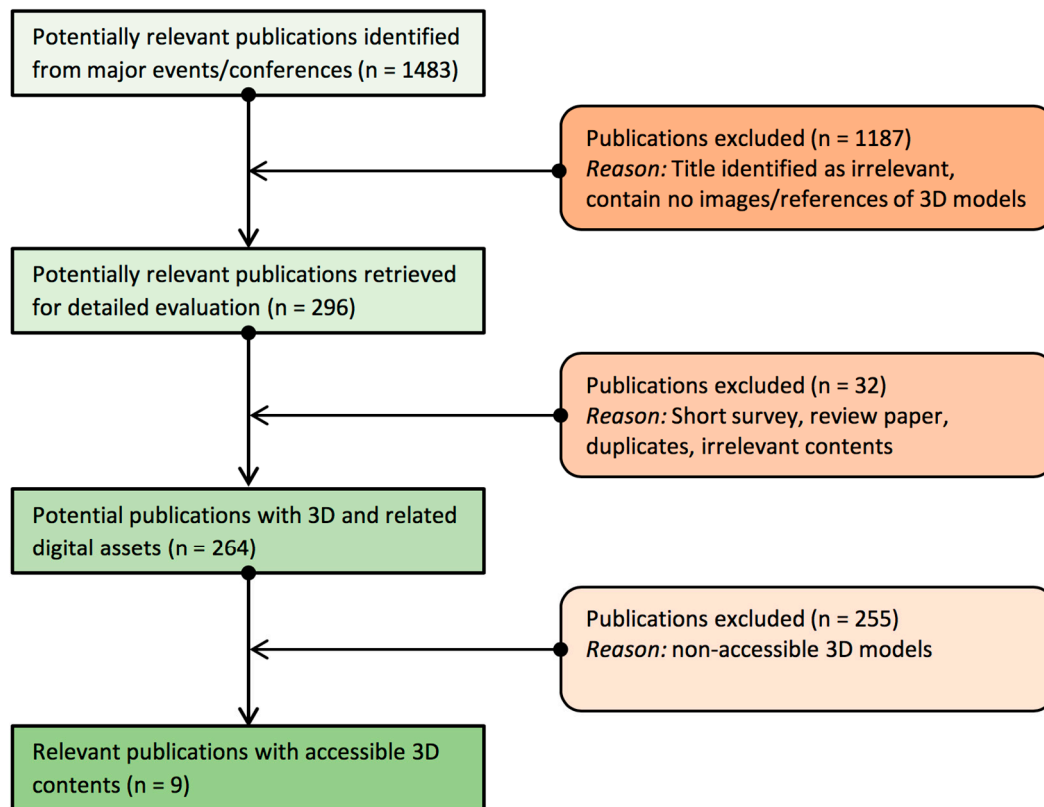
Potentially relevant publications identified from major events/conferences (n = 1483)

Publications excluded (n = 1187)
*Reason:* Title identified as irrelevant, contain no images/references of 3D models

Potentially relevant publications retrieved for detailed evaluation (n = 296)

Publications excluded (n = 32)
*Reason:* Short survey, review paper, duplicates, irrelevant contents

Potential publications with 3D and related digital assets (n = 264)

Publications excluded (n = 255)
*Reason:* non-accessible 3D models

Relevant publications with accessible 3D contents (n = 9)